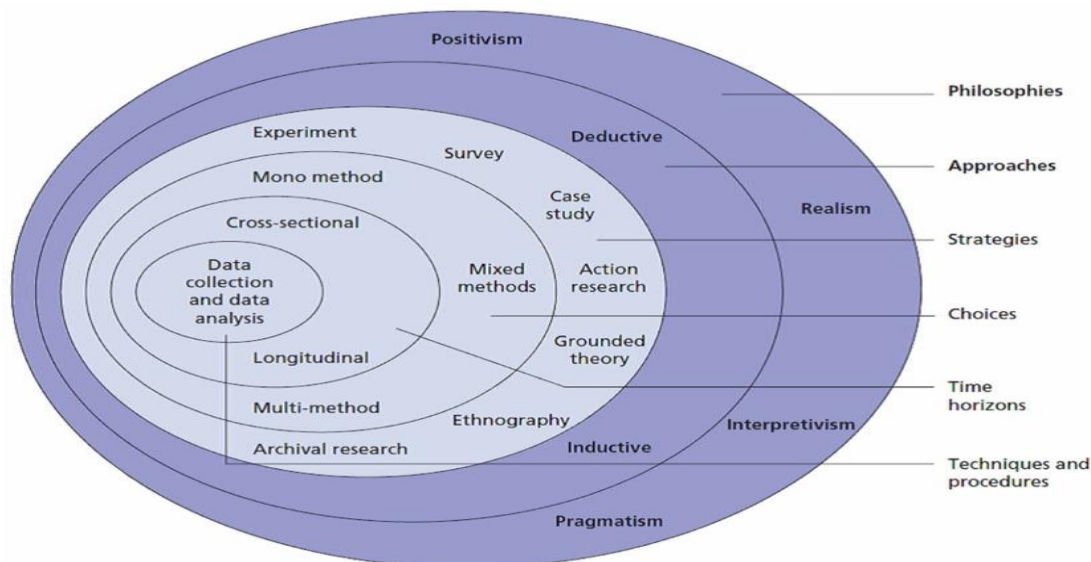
Positivism

Philosophies

Deductive

Approaches

Realism

Experiment

Survey

Mono method

Case study

Strategies

Cross-sectional

Data collection and data analysis

Mixed methods

Action research

Choices

Grounded theory

Longitudinal

Time horizons

Multi-method

Ethnography

Interpretivism

Archival research

Inductive

Techniques and procedures

Pragmatism